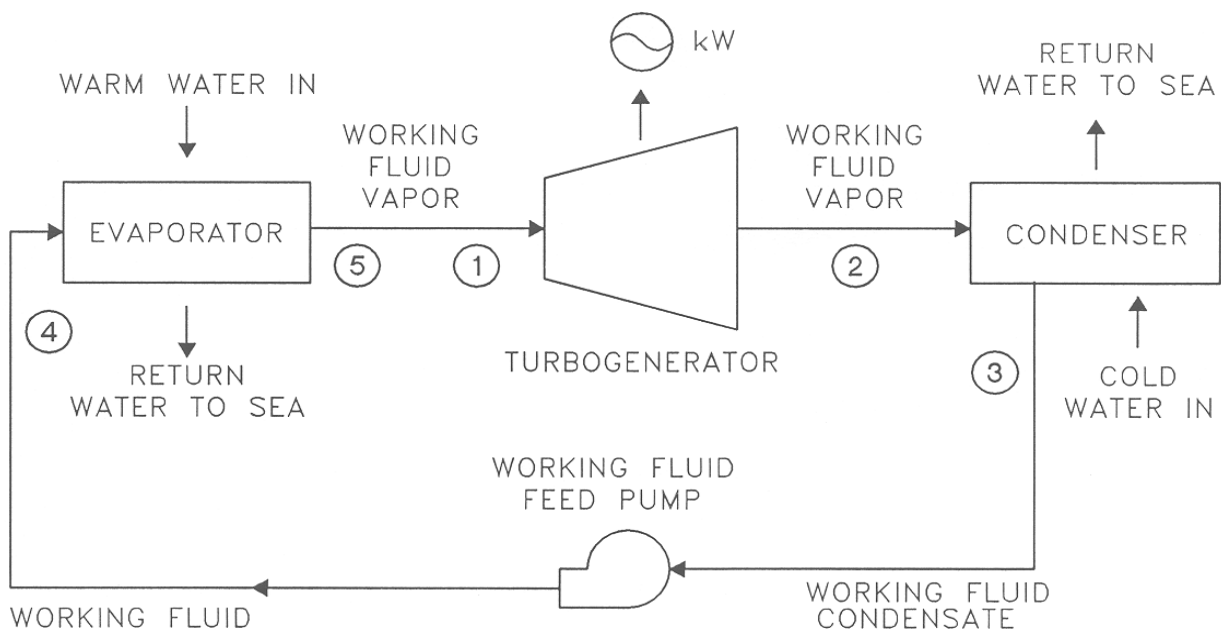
kW

WARM WATER IN

RETURN WATER TO SEA

WORKING FLUID VAPOR

WORKING FLUID VAPOR

EVAPORATOR

CONDENSER

5

1

2

4

3

RETURN WATER TO SEA

TURBOGENERATOR

COLD WATER IN

WORKING FLUID FEED PUMP

WORKING FLUID

WORKING FLUID CONDENSATE